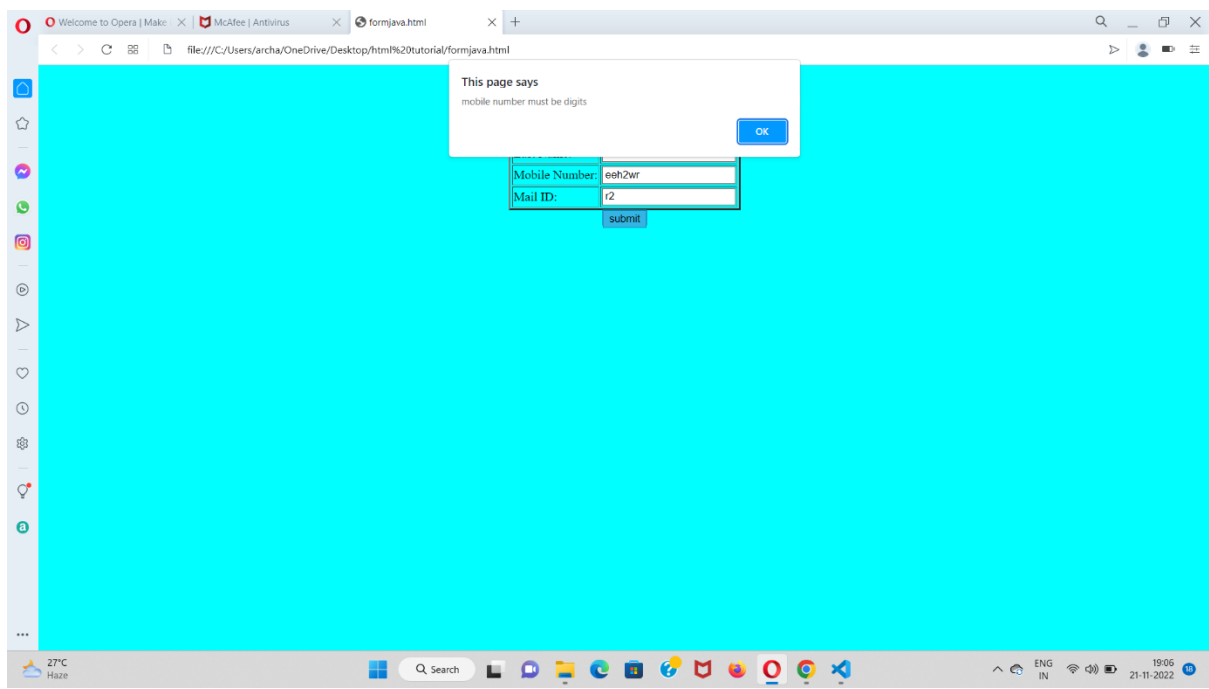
Welcome to Opera | Make
McAfee | Antivirus
formjava.html
+

file:///C:/Users/archa/OneDrive/Desktop/html%20tutorial/formjava.html

This page says
mobile number must be digits
OK

| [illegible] | |
|---|---|
| Mobile Number: | eeh2wr |
| Mail ID: | r2 |

submit

27°C
Haze

Search

ENG
IN

19:06
21-11-2022
18